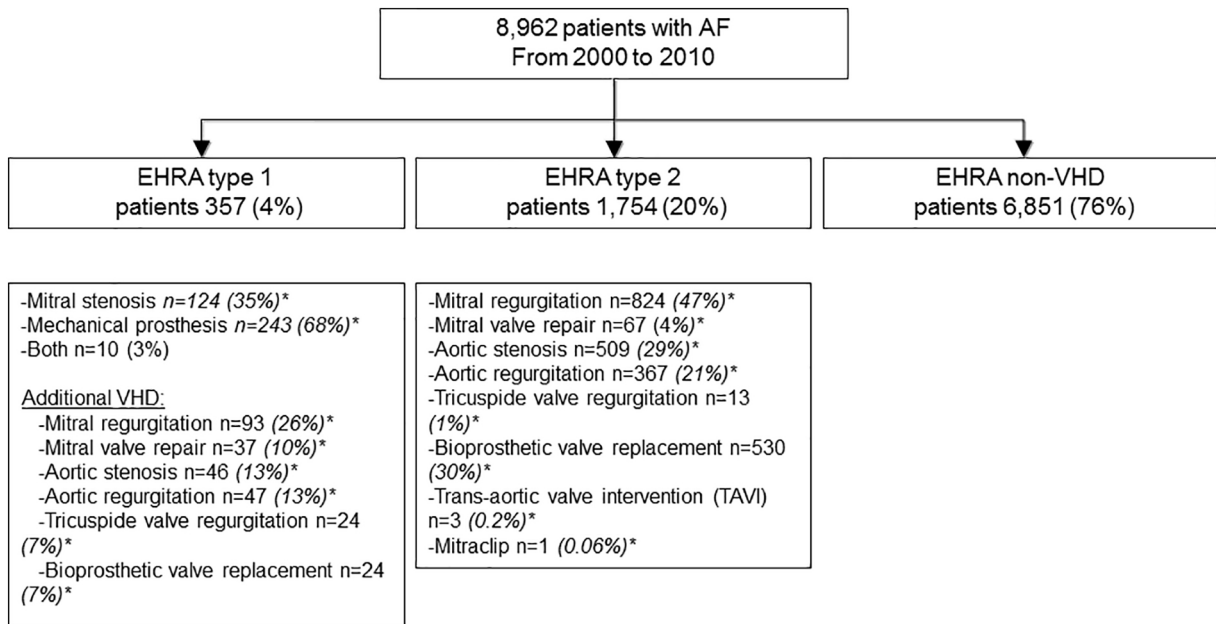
8,962 patients with AF
From 2000 to 2010

EHRA type 1
patients 357 (4%)

EHRA type 2
patients 1,754 (20%)

EHRA non-VHD
patients 6,851 (76%)

-Mitral stenosis *n=124 (35%)**
-Mechanical prosthesis *n=243 (68%)**
-Both n=10 (3%)

Additional VHD:
-Mitral regurgitation n=93 *(26%)**
-Mitral valve repair n=37 *(10%)**
-Aortic stenosis n=46 *(13%)**
-Aortic regurgitation n=47 *(13%)**
-Tricuspide valve regurgitation n=24 *(7%)**
-Bioprosthetic valve replacement n=24 *(7%)**

-Mitral regurgitation n=824 *(47%)**
-Mitral valve repair n=67 (4%)*
-Aortic stenosis n=509 *(29%)**
-Aortic regurgitation n=367 *(21%)**
-Tricuspide valve regurgitation n=13 *(1%)**
-Bioprosthetic valve replacement n=530 *(30%)**
-Trans-aortic valve intervention (TAVI) n=3 *(0.2%)**
-Mitraclip n=1 *(0.06%)**